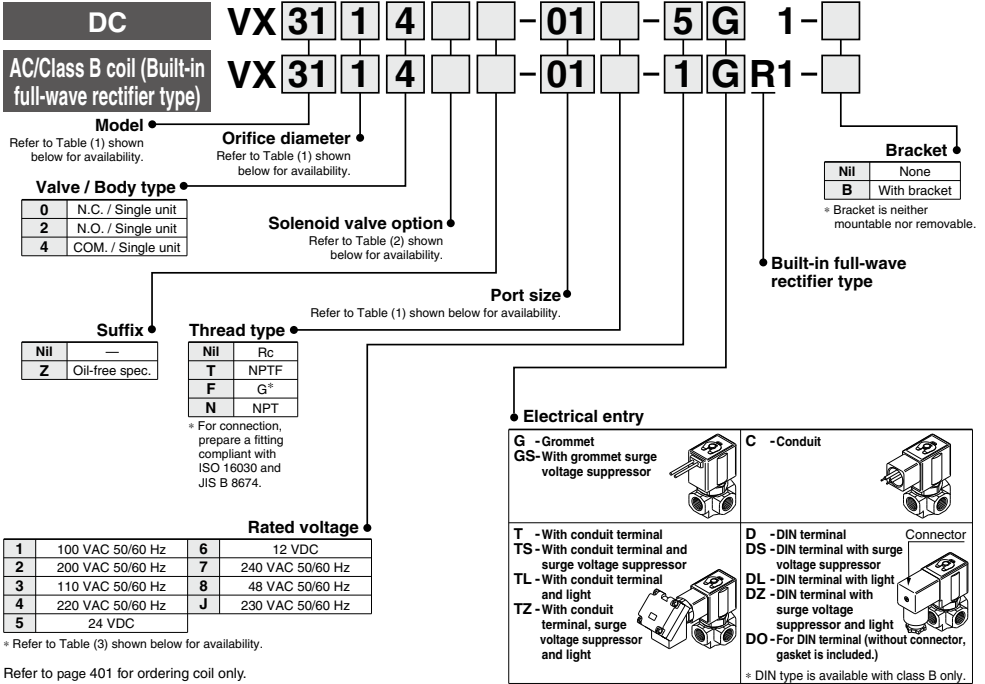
DC

VX 31 1 4 [ ] [ ] - 01 [ ] - 5 G 1 - [ ]

AC/Class B coil (Built-in full-wave rectifier type)

VX 31 1 4 [ ] [ ] - 01 [ ] - 1 G R1 - [ ]

Model
Refer to Table (1) shown below for availability.

Orifice diameter
Refer to Table (1) shown below for availability.

Valve / Body type

| 0 | N.C. / Single unit |
|---|---|
| 2 | N.O. / Single unit |
| 4 | COM. / Single unit |

Solenoid valve option
Refer to Table (2) shown below for availability.

Bracket

| Nil | None |
|---|---|
| B | With bracket |

∗ Bracket is neither mountable nor removable.

Built-in full-wave rectifier type

Port size
Refer to Table (1) shown below for availability.

Suffix

| Nil | — |
|---|---|
| Z | Oil-free spec. |

Thread type

| Nil | Rc |
|---|---|
| T | NPTF |
| F | G∗ |
| N | NPT |

∗ For connection, prepare a fitting compliant with ISO 16030 and JIS B 8674.

Electrical entry

G - Grommet
GS - With grommet surge voltage suppressor

C - Conduit

T - With conduit terminal
TS - With conduit terminal and surge voltage suppressor
TL - With conduit terminal and light
TZ - With conduit terminal, surge voltage suppressor and light

D - DIN terminal
DS - DIN terminal with surge voltage suppressor
DL - DIN terminal with light
DZ - DIN terminal with surge voltage suppressor and light
DO - For DIN terminal (without connector, gasket is included.)
Connector

∗ DIN type is available with class B only.

Rated voltage

| 1 | 100 VAC 50/60 Hz | 6 | 12 VDC |
|---|---|---|---|
| 2 | 200 VAC 50/60 Hz | 7 | 240 VAC 50/60 Hz |
| 3 | 110 VAC 50/60 Hz | 8 | 48 VAC 50/60 Hz |
| 4 | 220 VAC 50/60 Hz | J | 230 VAC 50/60 Hz |
| 5 | 24 VDC | | |

∗ Refer to Table (3) shown below for availability.

Refer to page 401 for ordering coil only.